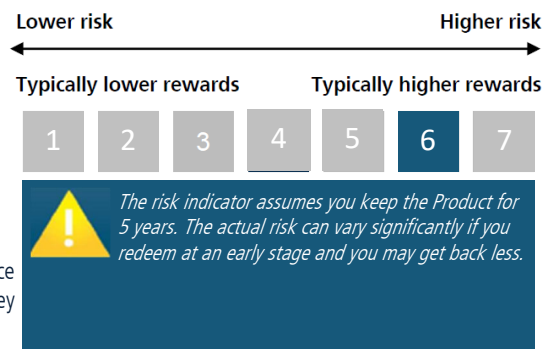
Lower risk

Higher risk

Typically lower rewards

Typically higher rewards

1 2 3 4 5 6 7

The risk indicator assumes you keep the Product for 5 years. The actual risk can vary significantly if you redeem at an early stage and you may get back less.

ce
ey